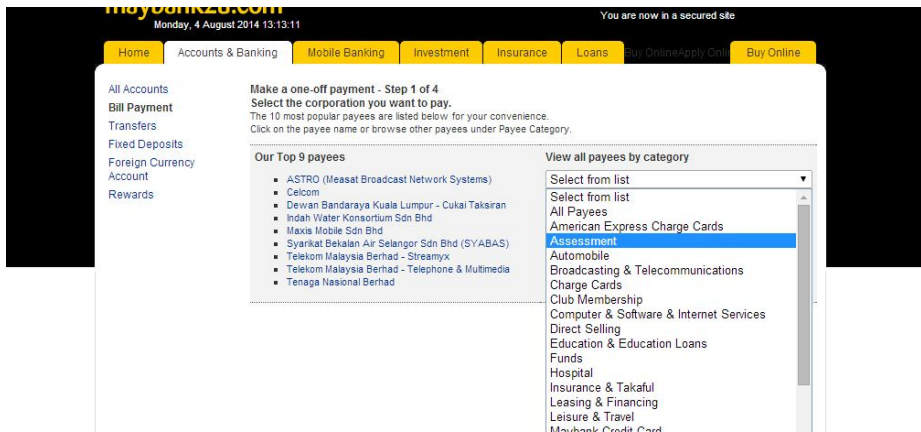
Monday, 4 August 2014 13:13:11

You are now in a secured site

Home | Accounts & Banking | Mobile Banking | Investment | Insurance | Loans | Buy OnlineApply Onli | Buy Online

All Accounts
Bill Payment
Transfers
Fixed Deposits
Foreign Currency Account
Rewards

Make a one-off payment - Step 1 of 4
Select the corporation you want to pay.
The 10 most popular payees are listed below for your convenience.
Click on the payee name or browse other payees under Payee Category.

Our Top 9 payees

- ASTRO (Measat Broadcast Network Systems)
- Celcom
- Dewan Bandaraya Kuala Lumpur - Cukai Taksiran
- Indah Water Konsortium Sdn Bhd
- Maxis Mobile Sdn Bhd
- Syarikat Bekalan Air Selangor Sdn Bhd (SYABAS)
- Telekom Malaysia Berhad - Streamyx
- Telekom Malaysia Berhad - Telephone & Multimedia
- Tenaga Nasional Berhad

View all payees by category

Select from list
Select from list
All Payees
American Express Charge Cards
Assessment
Automobile
Broadcasting & Telecommunications
Charge Cards
Club Membership
Computer & Software & Internet Services
Direct Selling
Education & Education Loans
Funds
Hospital
Insurance & Takaful
Leasing & Financing
Leisure & Travel
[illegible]